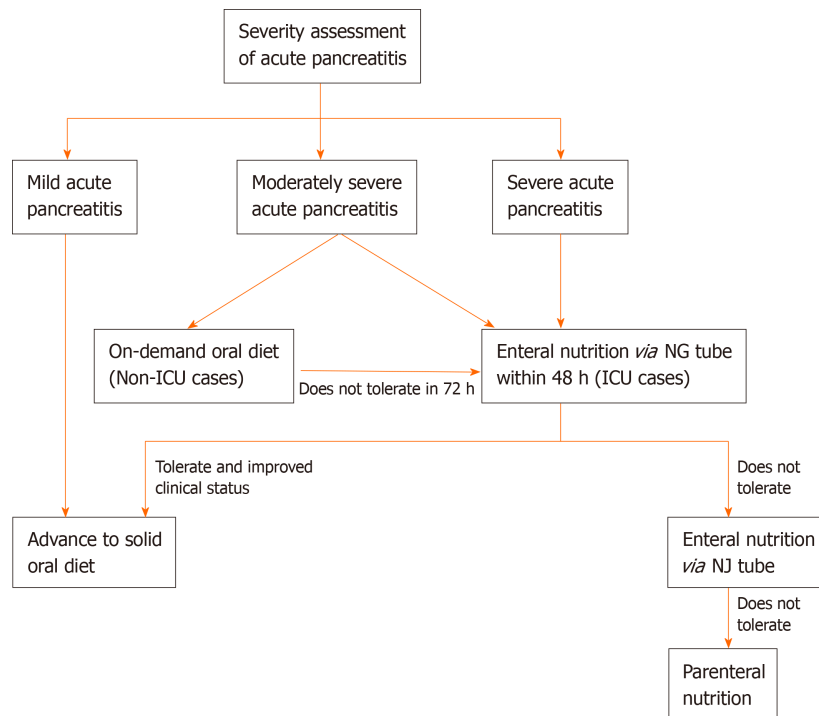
Severity assessment of acute pancreatitis

Mild acute pancreatitis

Moderately severe acute pancreatitis

Severe acute pancreatitis

On-demand oral diet (Non-ICU cases)

Does not tolerate in 72 h

Enteral nutrition *via* NG tube within 48 h (ICU cases)

Tolerate and improved clinical status

Does not tolerate

Advance to solid oral diet

Enteral nutrition *via* NJ tube

Does not tolerate

Parenteral nutrition